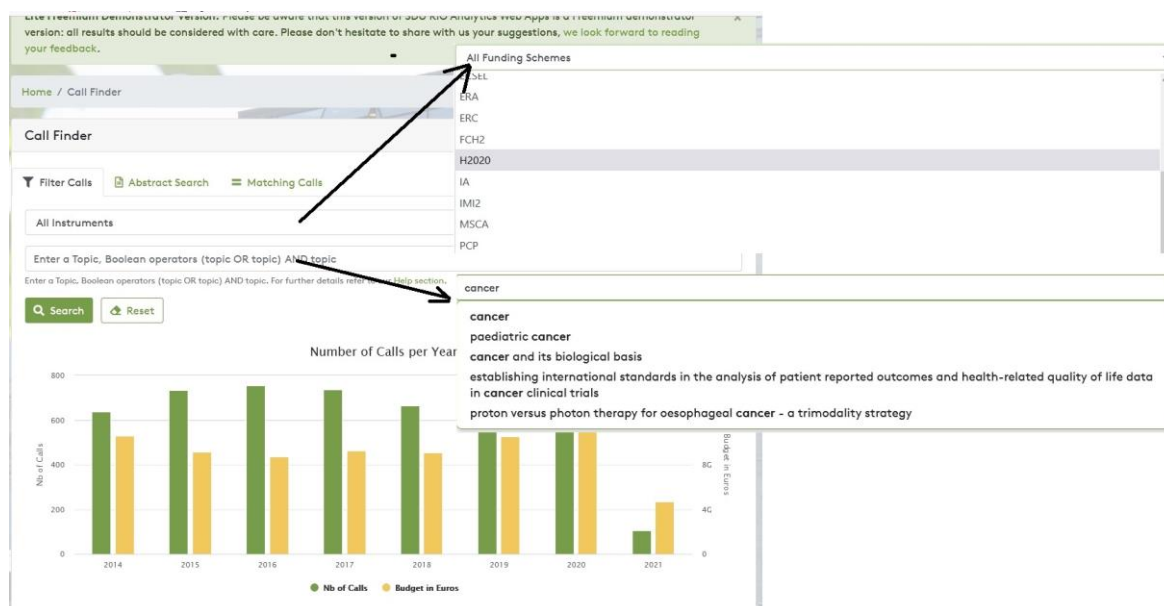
Lite Freemium Demonstrator Version. Please be aware that this version of SDG RIO Analytics Web Apps is a Freemium demonstrator version: all results should be considered with care. Please don't hesitate to share with us your suggestions, we look forward to reading your feedback.

Home / Call Finder

Call Finder

Filter Calls | Abstract Search | Matching Calls

All Instruments

Enter a Topic, Boolean operators (topic OR topic) AND topic

Enter a Topic, Boolean operators (topic OR topic) AND topic. For further details refer to our Help section.

Search | Reset

All Funding Schemes
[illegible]SEL
ERA
ERC
FCH2
H2020
IA
IMI2
MSCA
PCP

cancer

cancer
paediatric cancer
cancer and its biological basis
establishing international standards in the analysis of patient reported outcomes and health-related quality of life data in cancer clinical trials
proton versus photon therapy for oesophageal cancer - a trimodality strategy

Number of Calls per Year

800
600
400
200
0

Nb of Calls

Budget in Euros

8G
4G
0

2014 2015 2016 2017 2018 2019 2020 2021

Nb of Calls | Budget in Euros